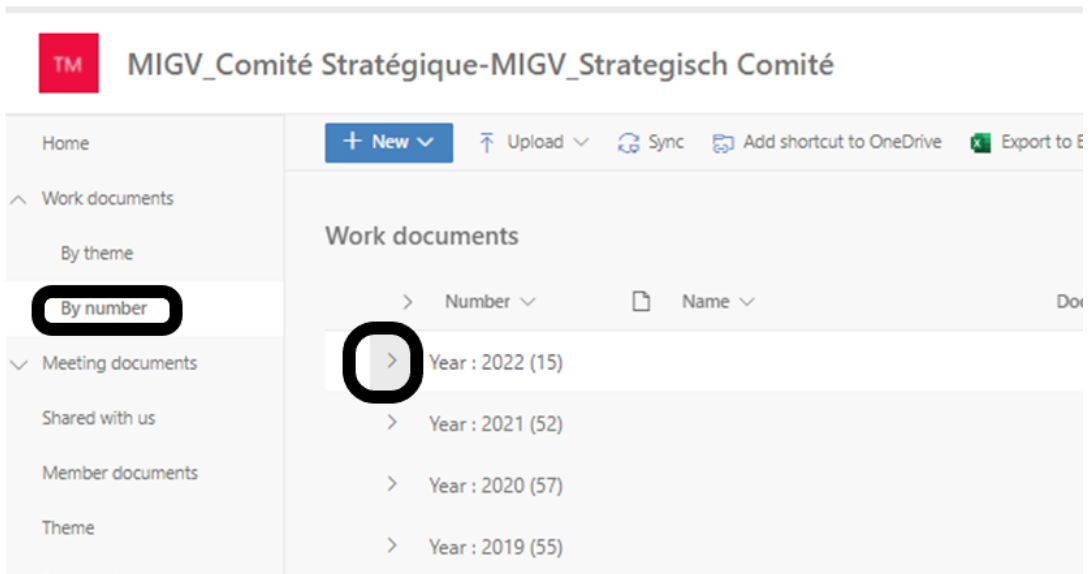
TM

MIGV_Comité Stratégique-MIGV_Strategisch Comité

Home

Work documents

By theme

By number

Meeting documents

Shared with us

Member documents

Theme

+ New

Upload

Sync

Add shortcut to OneDrive

Export to E

Work documents

Number

Name

Do

Year : 2022 (15)

Year : 2021 (52)

Year : 2020 (57)

Year : 2019 (55)